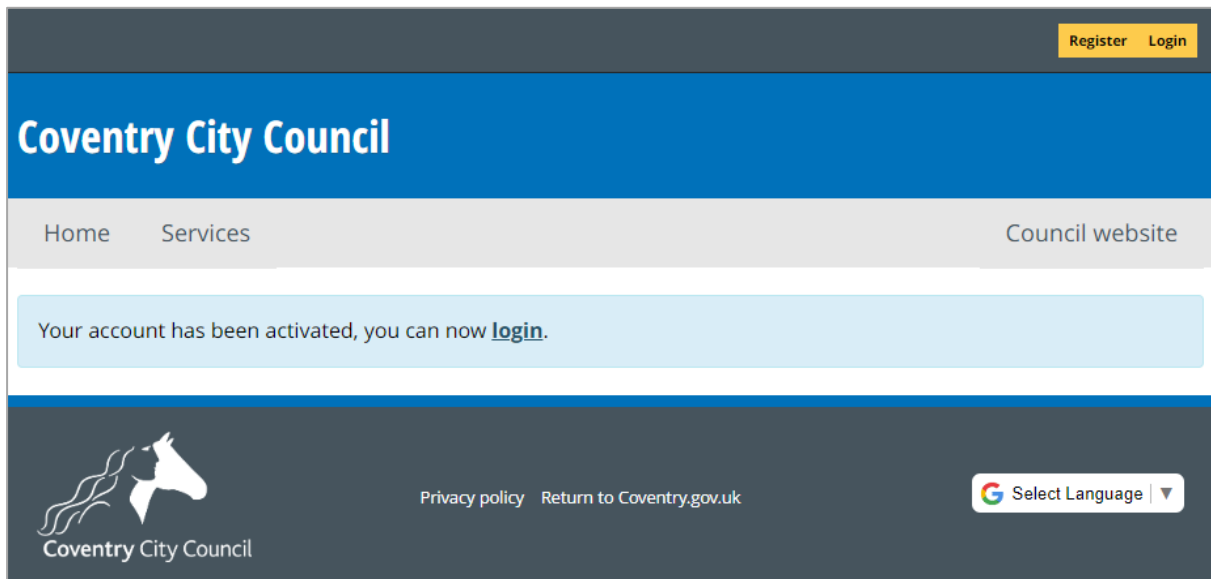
Register Login

Coventry City Council

Home Services Council website

Your account has been activated, you can now **login**.

Coventry City Council

Privacy policy Return to Coventry.gov.uk

Select Language ▼